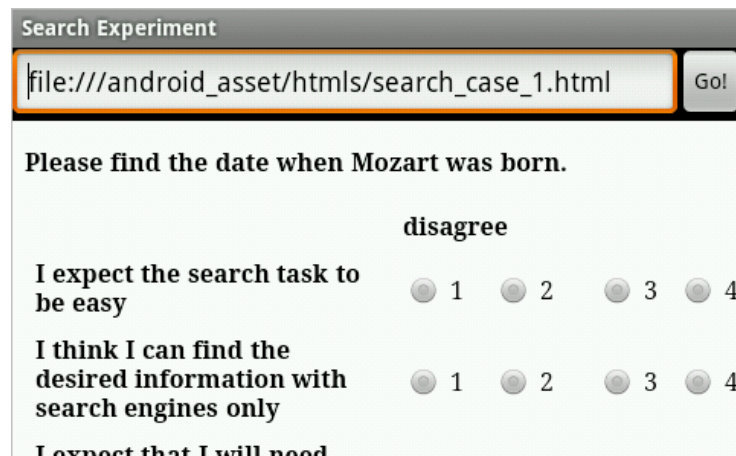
Search Experiment

file:///android_asset/htmls/search_case_1.html

Go!

Please find the date when Mozart was born.

disagree

I expect the search task to be easy 1 2 3 4

I think I can find the desired information with search engines only 1 2 3 4

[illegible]